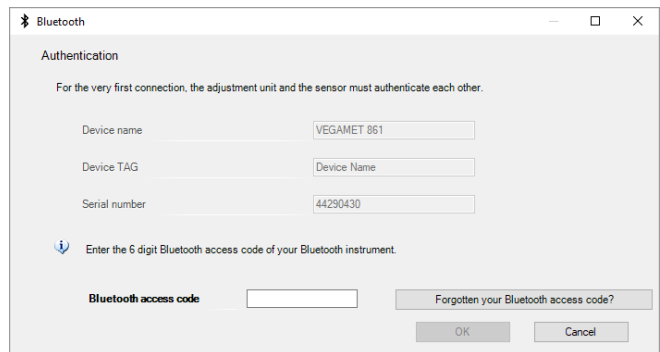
Bluetooth

Authentication

For the very first connection, the adjustment unit and the sensor must authenticate each other.

Device name VEGAMET 861

Device TAG Device Name

Serial number 44290430

Enter the 6 digit Bluetooth access code of your Bluetooth instrument.

Bluetooth access code

Forgotten your Bluetooth access code?

OK

Cancel